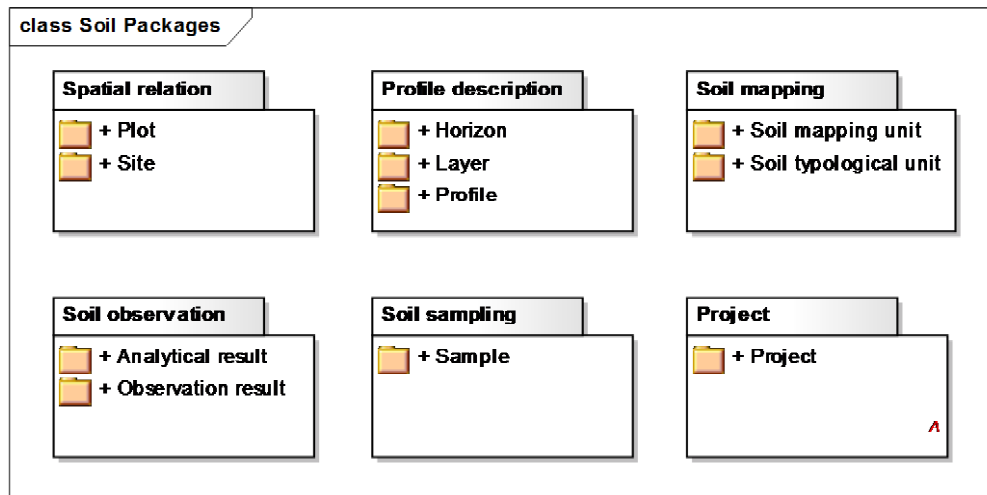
class Soil Packages

Spatial relation
+ Plot
+ Site

Profile description
+ Horizon
+ Layer
+ Profile

Soil mapping
+ Soil mapping unit
+ Soil typological unit

Soil observation
+ Analytical result
+ Observation result

Soil sampling
+ Sample

Project
+ Project